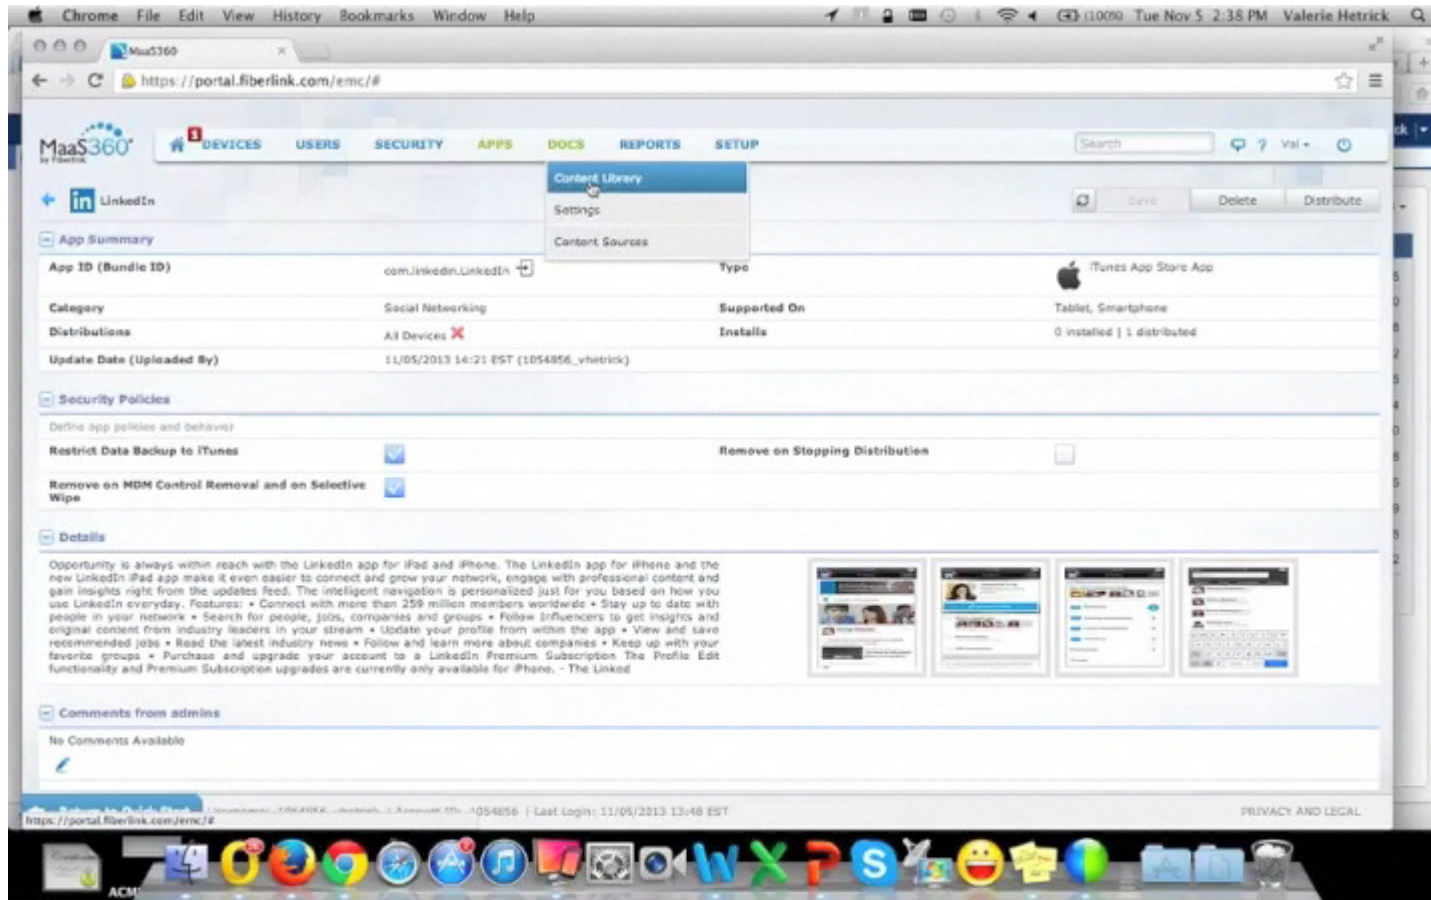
Chrome File Edit View History Bookmarks Window Help

(100%) Tue Nov 5 2:38 PM Valerie Hetrick

MaaS360

https://portal.fiberlink.com/emc/#

MaaS360 by Fiberlink

1 DEVICES USERS SECURITY APPS DOCS REPORTS SETUP

Search

? Val

Content Library
Settings
Content Sources

LinkedIn

Save Delete Distribute

App Summary

| App ID (Bundle ID) | com.linkedin.LinkedIn | Type | iTunes App Store App |
|---|---|---|---|
| Category | Social Networking | Supported On | Tablet, Smartphone |
| Distributions | All Devices | Installs | 0 installed \| 1 distributed |
| Update Date (Uploaded By) | 11/05/2013 14:21 EST (1054856_vhetrick) | | |

Security Policies

Define app policies and behavior

Restrict Data Backup to iTunes

Remove on Stopping Distribution

Remove on MDM Control Removal and on Selective Wipe

Details

Opportunity is always within reach with the LinkedIn app for iPad and iPhone. The LinkedIn app for iPhone and the new LinkedIn iPad app make it even easier to connect and grow your network, engage with professional content and gain insights right from the updates feed. The intelligent navigation is personalized just for you based on how you use LinkedIn everyday. Features: • Connect with more than 259 million members worldwide • Stay up to date with people in your network • Search for people, jobs, companies and groups • Follow Influencers to get insights and original content from industry leaders in your stream • Update your profile from within the app • View and save recommended jobs • Read the latest industry news • Follow and learn more about companies • Keep up with your favorite groups • Purchase and upgrade your account to a LinkedIn Premium Subscription The Profile Edit functionality and Premium Subscription upgrades are currently only available for iPhone. - The Linked

Comments from admins

No Comments Available

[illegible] 1054856 | Last Login: 11/05/2013 13:48 EST

PRIVACY AND LEGAL

https://portal.fiberlink.com/emc/#